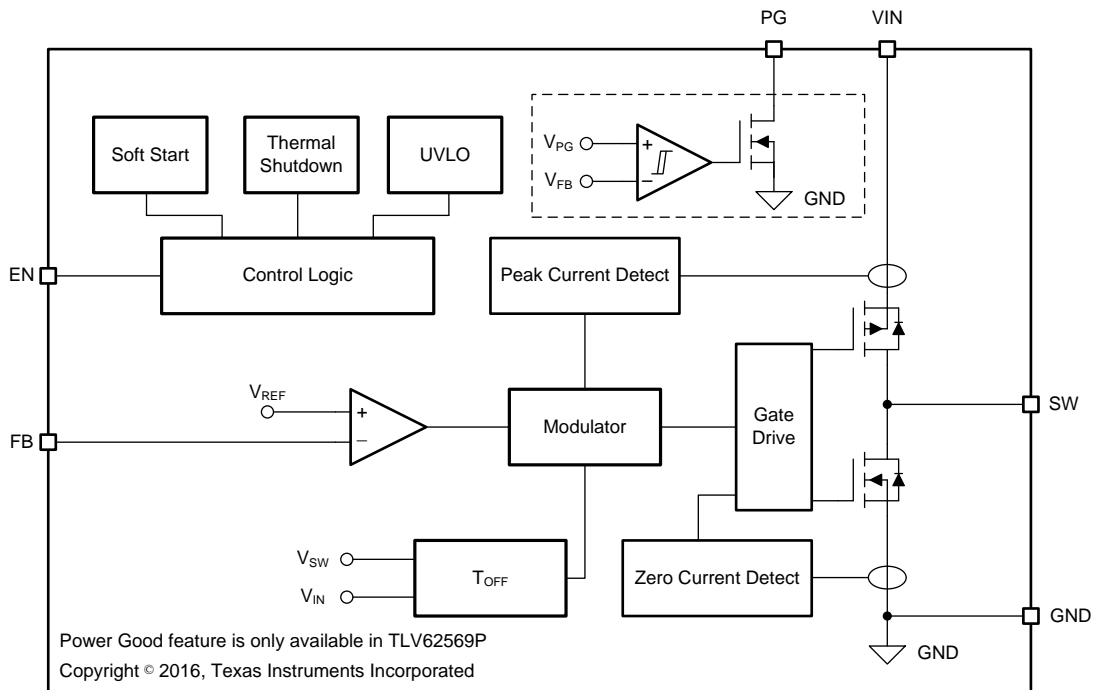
PG
VIN
$V_{PG}$
+
$V_{FB}$
–
GND
Soft Start
Thermal Shutdown
UVLO
EN
Control Logic
Peak Current Detect
$V_{REF}$
+
FB
–
Modulator
Gate Drive
SW
$V_{SW}$
$V_{IN}$
$T_{OFF}$
Zero Current Detect
GND
Power Good feature is only available in TLV62569P
Copyright © 2016, Texas Instruments Incorporated
GND